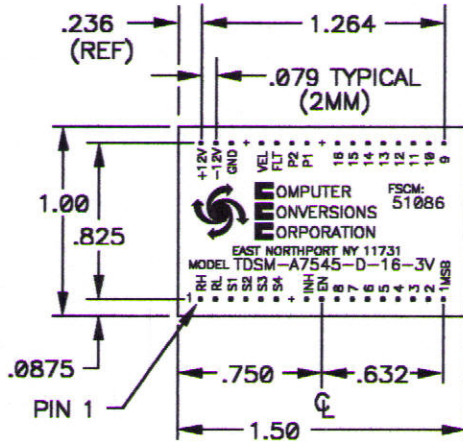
.236
(REF)
1.264
.079 TYPICAL
(2MM)
+12V
-12V
GND
+
VEL
FLT
P2
P1
+
16
15
14
13
12
11
10
9
1.00
.825
COMPUTER
CONVERSIONS
CORPORATION
FSCM:
51086
EAST NORTHPORT NY 11731
MODEL TDSM-A7545-D-16-3V
RH
RL
S1
S2
S3
S4
+
INH
EN
8
7
6
5
4
3
2
1MSB
1
.0875
.750
.632
PIN 1
℄
1.50